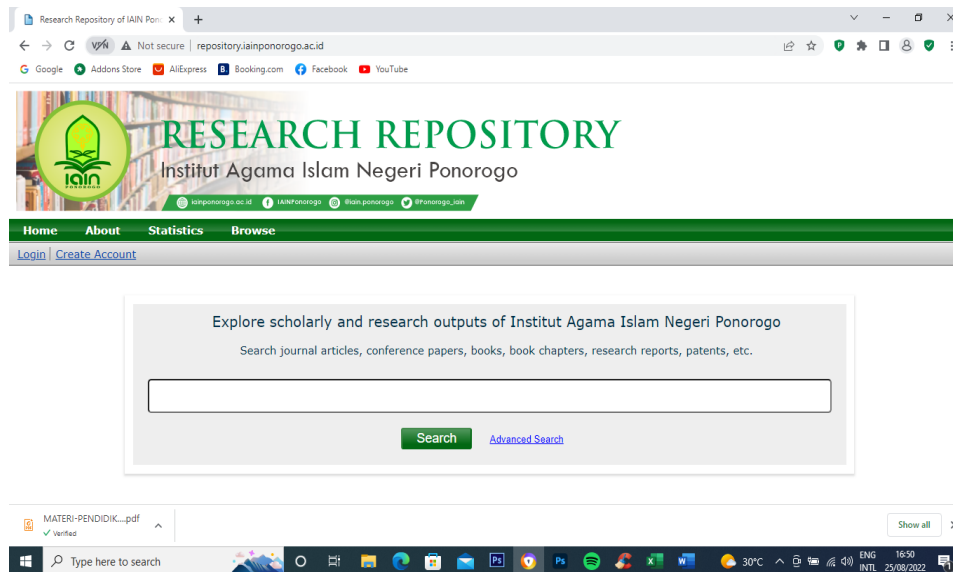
Research Repository of IAIN Pon ×
+

VPN Not secure | repository.iainponorogo.ac.id

Google Addons Store AliExpress Booking.com Facebook YouTube

IAIN PONOROGO
RESEARCH REPOSITORY
Institut Agama Islam Negeri Ponorogo
iainponorogo.ac.id IAINPonorogo @iain.ponorogo @Ponorogo_iain

Home About Statistics Browse

Login | Create Account

Explore scholarly and research outputs of Institut Agama Islam Negeri Ponorogo

Search journal articles, conference papers, books, book chapters, research reports, patents, etc.

Search Advanced Search

MATERI-PENDIDIK....pdf
Verified

Show all

Type here to search

30°C ENG INTL 16:50 25/08/2022